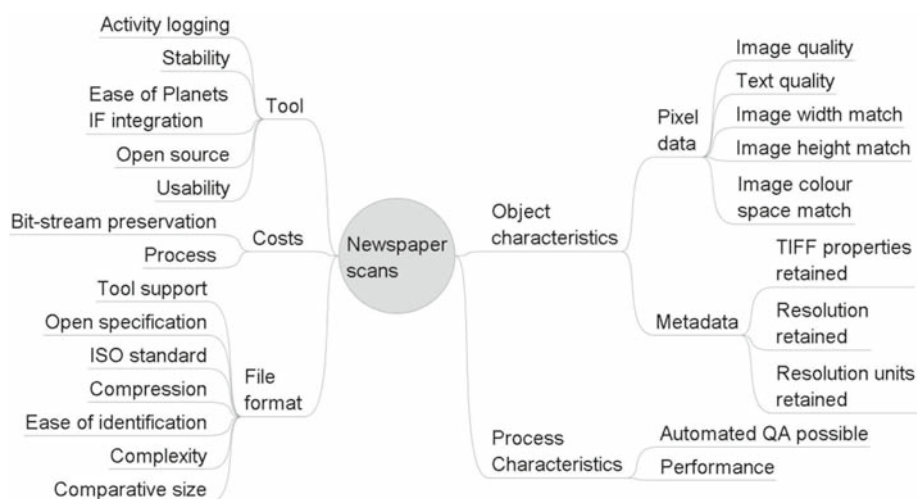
Newspaper scans

Tool
Activity logging
Stability
Ease of Planets IF integration
Open source
Usability

Costs
Bit-stream preservation
Process

File format
Tool support
Open specification
ISO standard
Compression
Ease of identification
Complexity
Comparative size

Object characteristics
Pixel data
Image quality
Text quality
Image width match
Image height match
Image colour space match

Metadata
TIFF properties retained
Resolution retained
Resolution units retained

Process Characteristics
Automated QA possible
Performance